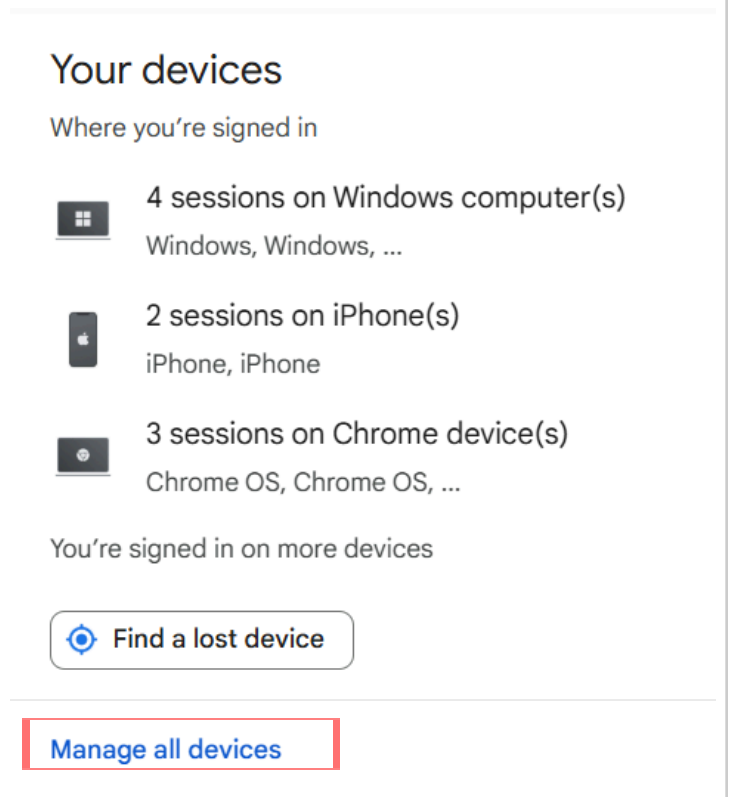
Your devices

Where you’re signed in

4 sessions on Windows computer(s)
Windows, Windows, ...

2 sessions on iPhone(s)
iPhone, iPhone

3 sessions on Chrome device(s)
Chrome OS, Chrome OS, ...

You’re signed in on more devices

Find a lost device

Manage all devices